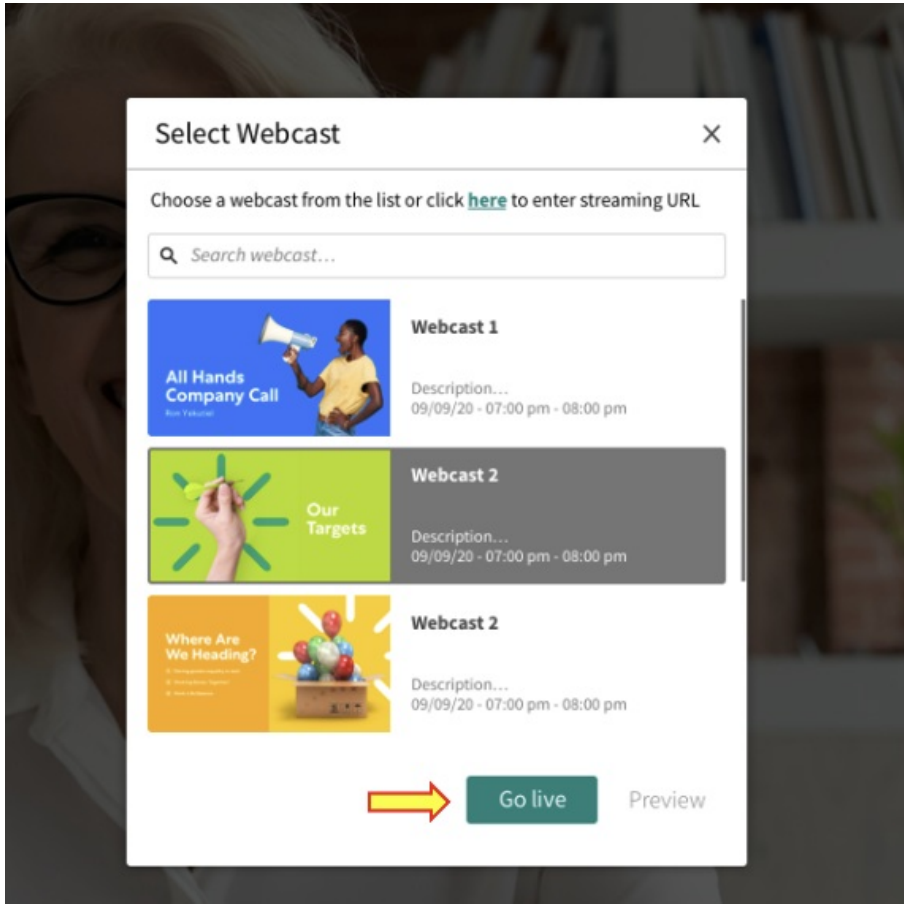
Select Webcast

×

Choose a webcast from the list or click here to enter streaming URL

Search webcast…

All Hands Company Call

Ron Yekutiel

Webcast 1

Description…
09/09/20 - 07:00 pm - 08:00 pm

Our Targets

Webcast 2

Description…
09/09/20 - 07:00 pm - 08:00 pm

Where Are We Heading?

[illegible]

Webcast 2

Description…
09/09/20 - 07:00 pm - 08:00 pm

Go live

Preview